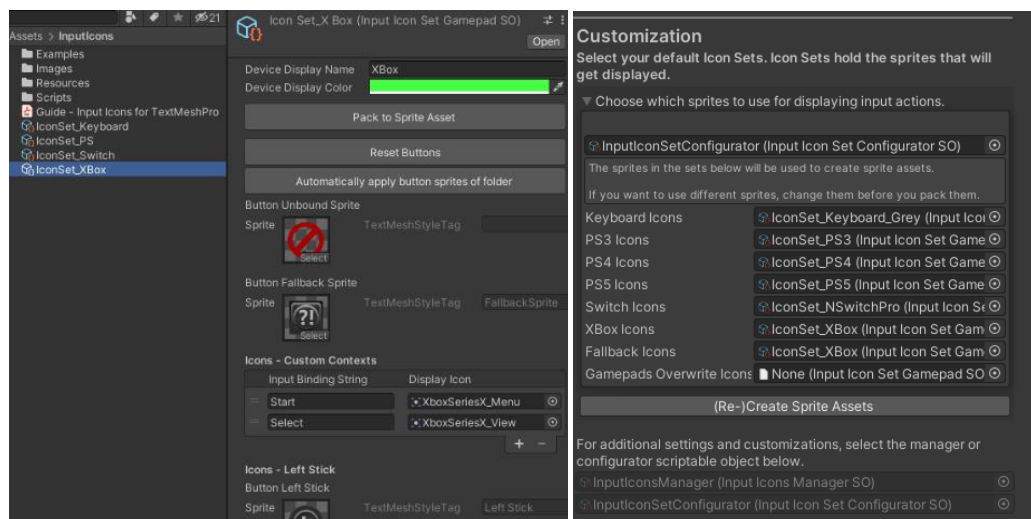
21

Assets > InputIcons
Examples
Images
Resources
Scripts
Guide - Input Icons for TextMeshPro
IconSet_Keyboard
IconSet_PS
IconSet_Switch
IconSet_XBox

Icon Set_X Box (Input Icon Set Gamepad SO)
Open

Device Display Name XBox
Device Display Color

Pack to Sprite Asset

Reset Buttons

Automatically apply button sprites of folder

Button Unbound Sprite
Sprite TextMeshStyleTag
Select

Button Fallback Sprite
Sprite TextMeshStyleTag FallbackSprite
Select

Icons - Custom Contexts

| Input Binding String | Display Icon |
|---|---|
| Start | XboxSeriesX_Menu |
| Select | XboxSeriesX_View |

+ -

Icons - Left Stick
Button Left Stick
Sprite TextMeshStyleTag Left Stick

Customization
Select your default Icon Sets. Icon Sets hold the sprites that will get displayed.

Choose which sprites to use for displaying input actions.

InputIconSetConfigurator (Input Icon Set Configurator SO)
The sprites in the sets below will be used to create sprite assets.

If you want to use different sprites, change them before you pack them.

| | |
|---|---|
| Keyboard Icons | IconSet_Keyboard_Grey (Input Ico |
| PS3 Icons | IconSet_PS3 (Input Icon Set Game |
| PS4 Icons | IconSet_PS4 (Input Icon Set Game |
| PS5 Icons | IconSet_PS5 (Input Icon Set Game |
| Switch Icons | IconSet_NSwitchPro (Input Icon Se |
| XBox Icons | IconSet_XBox (Input Icon Set Gam |
| Fallback Icons | IconSet_XBox (Input Icon Set Gam |
| Gamepads Overwrite Icons | None (Input Icon Set Gamepad SO |

(Re-)Create Sprite Assets

For additional settings and customizations, select the manager or configurator scriptable object below.
InputIconsManager (Input Icons Manager SO)
InputIconSetConfigurator (Input Icon Set Configurator SO)